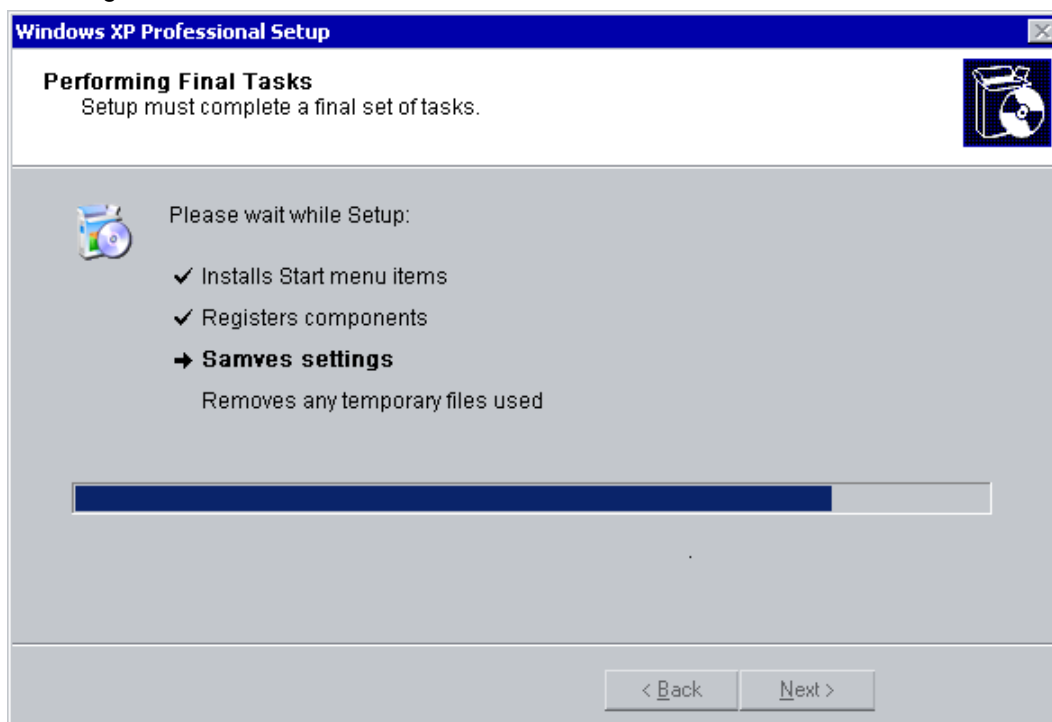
Windows XP Professional Setup

Performing Final Tasks
Setup must complete a final set of tasks.

Please wait while Setup:

✓ Installs Start menu items

✓ Registers components

→ Samves settings

Removes any temporary files used

.

< Back

Next >